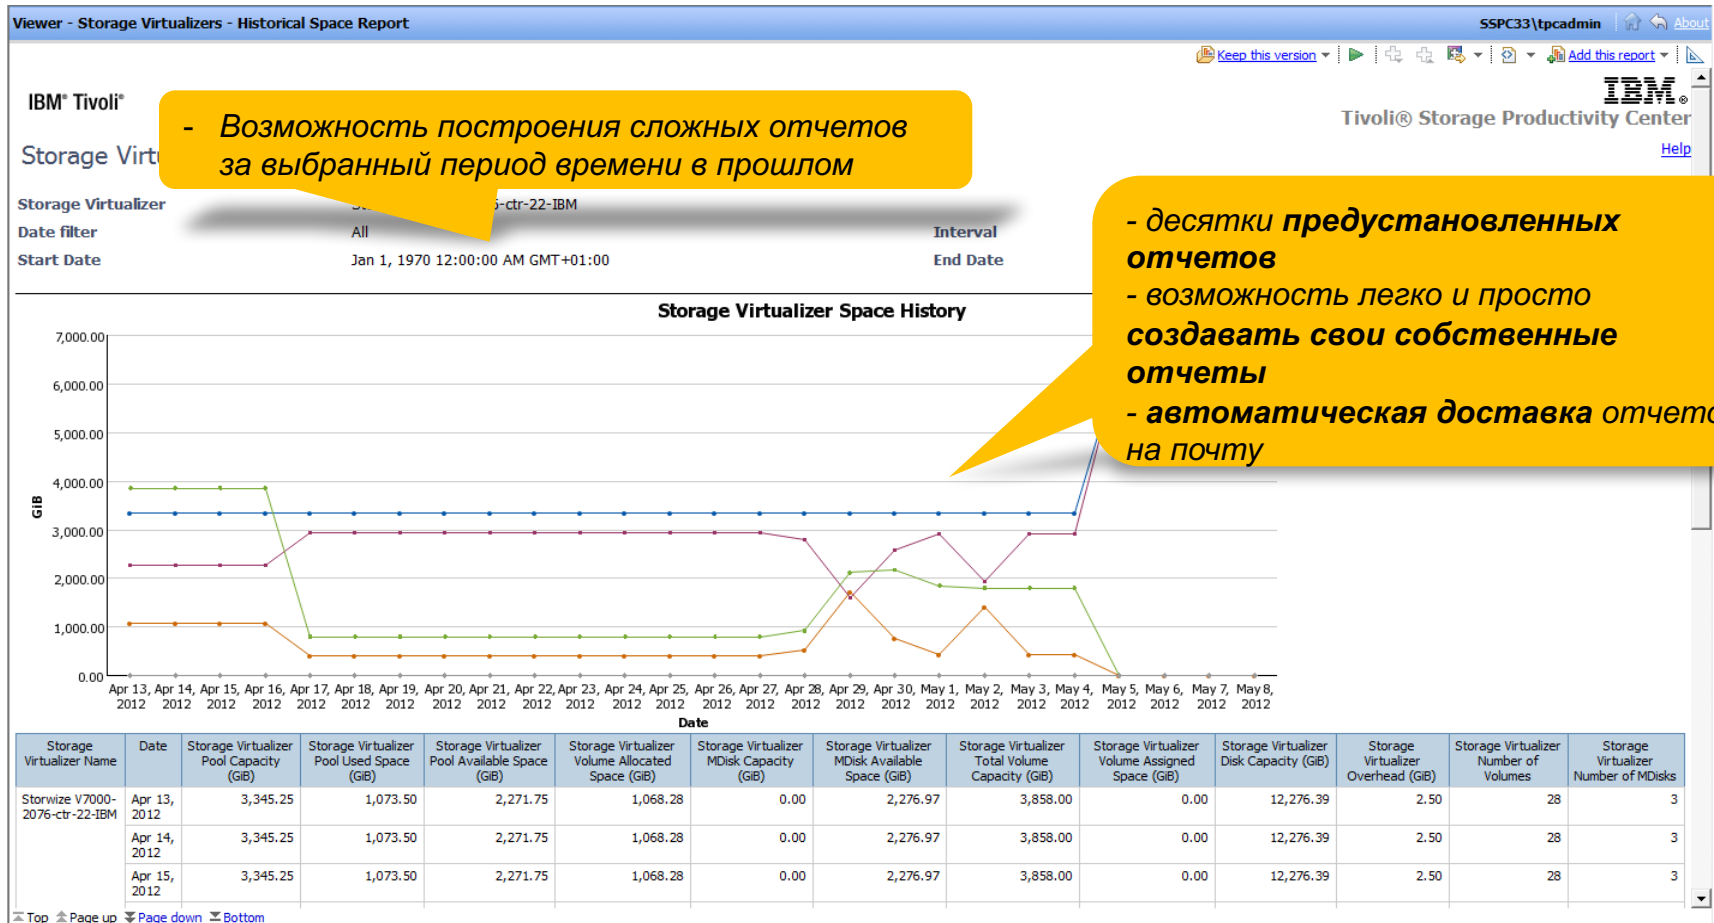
Viewer - Storage Virtualizers - Historical Space Report

SSPC33\tpcadmin About

Keep this version Add this report

IBM® Tivoli®

IBM®

Tivoli® Storage Productivity Center

Help

Storage Virt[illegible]

- Возможность построения сложных отчетов за выбранный период времени в прошлом

Storage Virtualizer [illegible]-ctr-22-IBM

Date filter All Interval

Start Date Jan 1, 1970 12:00:00 AM GMT+01:00 End Date

- десятки **предустановленных отчетов**
- возможность легко и просто **создавать свои собственные отчеты**
- **автоматическая доставка** отчето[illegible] на почту

Storage Virtualizer Space History

7,000.00
6,000.00
5,000.00
4,000.00
3,000.00
2,000.00
1,000.00
0.00

GiB

Apr 13, 2012 Apr 14, 2012 Apr 15, 2012 Apr 16, 2012 Apr 17, 2012 Apr 18, 2012 Apr 19, 2012 Apr 20, 2012 Apr 21, 2012 Apr 22, 2012 Apr 23, 2012 Apr 24, 2012 Apr 25, 2012 Apr 26, 2012 Apr 27, 2012 Apr 28, 2012 Apr 29, 2012 Apr 30, 2012 May 1, 2012 May 2, 2012 May 3, 2012 May 4, 2012 May 5, 2012 May 6, 2012 May 7, 2012 May 8, 2012

Date

| Storage Virtualizer Name | Date | Storage Virtualizer Pool Capacity (GiB) | Storage Virtualizer Pool Used Space (GiB) | Storage Virtualizer Pool Available Space (GiB) | Storage Virtualizer Volume Allocated Space (GiB) | Storage Virtualizer MDisk Capacity (GiB) | Storage Virtualizer MDisk Available Space (GiB) | Storage Virtualizer Total Volume Capacity (GiB) | Storage Virtualizer Volume Assigned Space (GiB) | Storage Virtualizer Disk Capacity (GiB) | Storage Virtualizer Overhead (GiB) | Storage Virtualizer Number of Volumes | Storage Virtualizer Number of MDisks |
|---|---|---|---|---|---|---|---|---|---|---|---|---|---|
| Storwize V7000-2076-ctr-22-IBM | Apr 13, 2012 | 3,345.25 | 1,073.50 | 2,271.75 | 1,068.28 | 0.00 | 2,276.97 | 3,858.00 | 0.00 | 12,276.39 | 2.50 | 28 | 3 |
| | Apr 14, 2012 | 3,345.25 | 1,073.50 | 2,271.75 | 1,068.28 | 0.00 | 2,276.97 | 3,858.00 | 0.00 | 12,276.39 | 2.50 | 28 | 3 |
| | Apr 15, 2012 | 3,345.25 | 1,073.50 | 2,271.75 | 1,068.28 | 0.00 | 2,276.97 | 3,858.00 | 0.00 | 12,276.39 | 2.50 | 28 | 3 |

Top Page up Page down Bottom